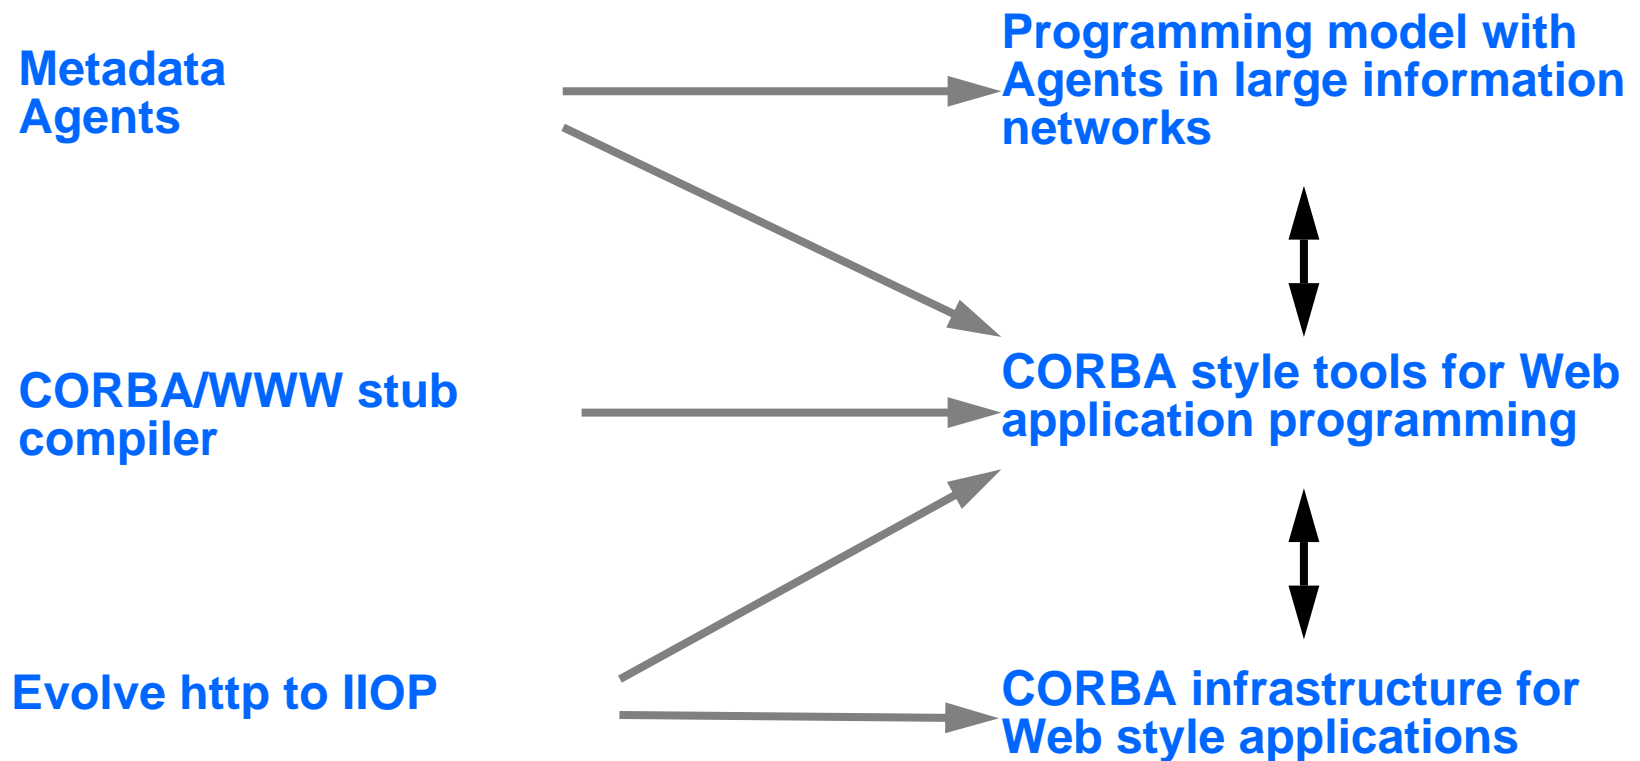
Metadata
Agents

Programming model with Agents in large information networks

CORBA/WWW stub compiler

CORBA style tools for Web application programming

Evolve http to IIOP

CORBA infrastructure for Web style applications